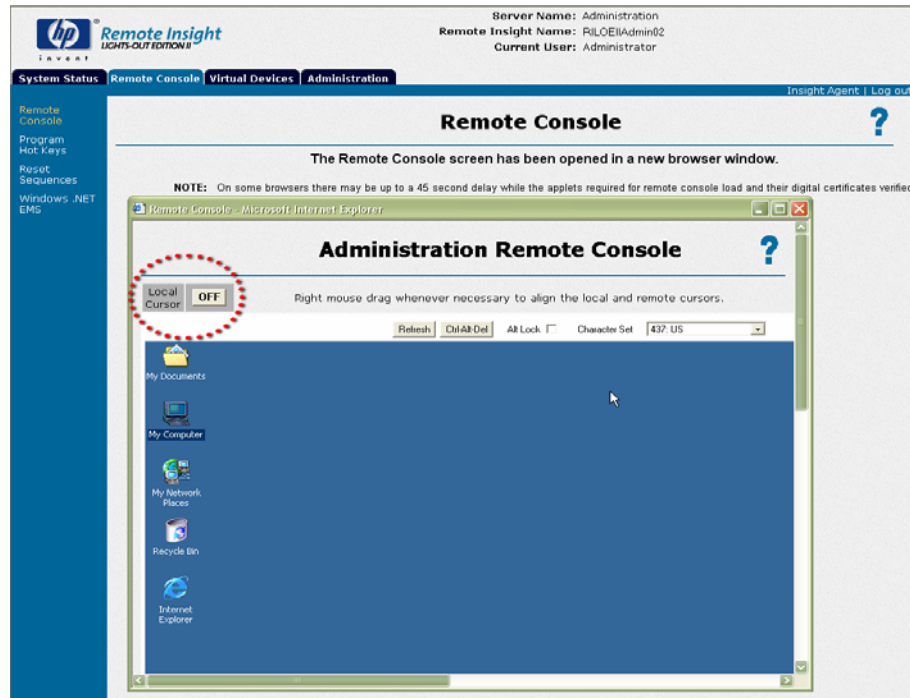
hp invent

Remote Insight LIGHTS-OUT EDITION II

Server Name: Administration
Remote Insight Name: RILOEIIAdmin02
Current User: Administrator

System Status | Remote Console | Virtual Devices | Administration

Insight Agent | Log out

Remote Console
Program Hot Keys
Reset Sequences
Windows .NET EMS

Remote Console

?

The Remote Console screen has been opened in a new browser window.

NOTE: On some browsers there may be up to a 45 second delay while the applets required for remote console load and their digital certificates verified

Remote Console - Microsoft Internet Explorer

Administration Remote Console

?

Local Cursor OFF

Right mouse drag whenever necessary to align the local and remote cursors.

Refresh Ctrl-Alt-Del Alt Lock Character Set 437: US

My Documents

My Computer

My Network Places

Recycle Bin

Internet Explorer